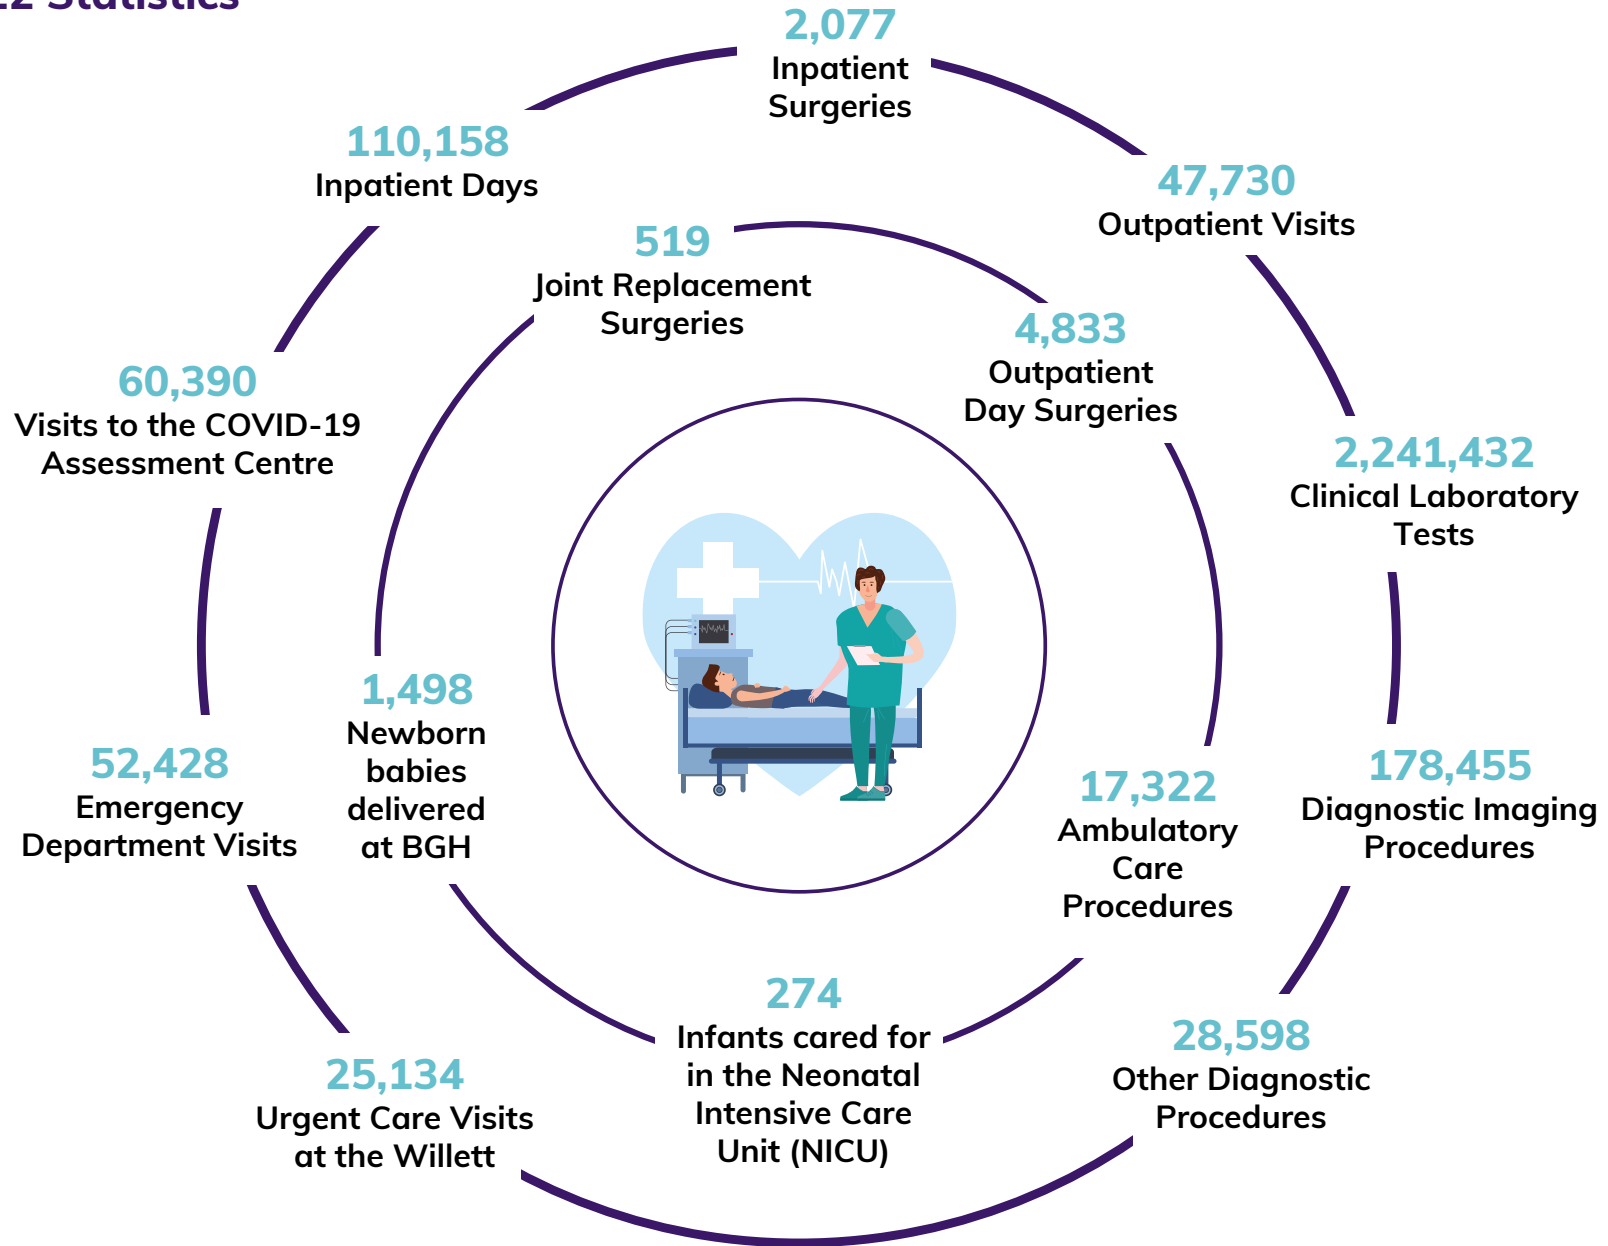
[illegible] Statistics

2,077
Inpatient Surgeries

110,158
Inpatient Days

47,730
Outpatient Visits

519
Joint Replacement Surgeries

4,833
Outpatient Day Surgeries

60,390
Visits to the COVID-19 Assessment Centre

2,241,432
Clinical Laboratory Tests

1,498
Newborn babies delivered at BGH

52,428
Emergency Department Visits

17,322
Ambulatory Care Procedures

178,455
Diagnostic Imaging Procedures

274
Infants cared for in the Neonatal Intensive Care Unit (NICU)

28,598
Other Diagnostic Procedures

25,134
Urgent Care Visits at the Willett